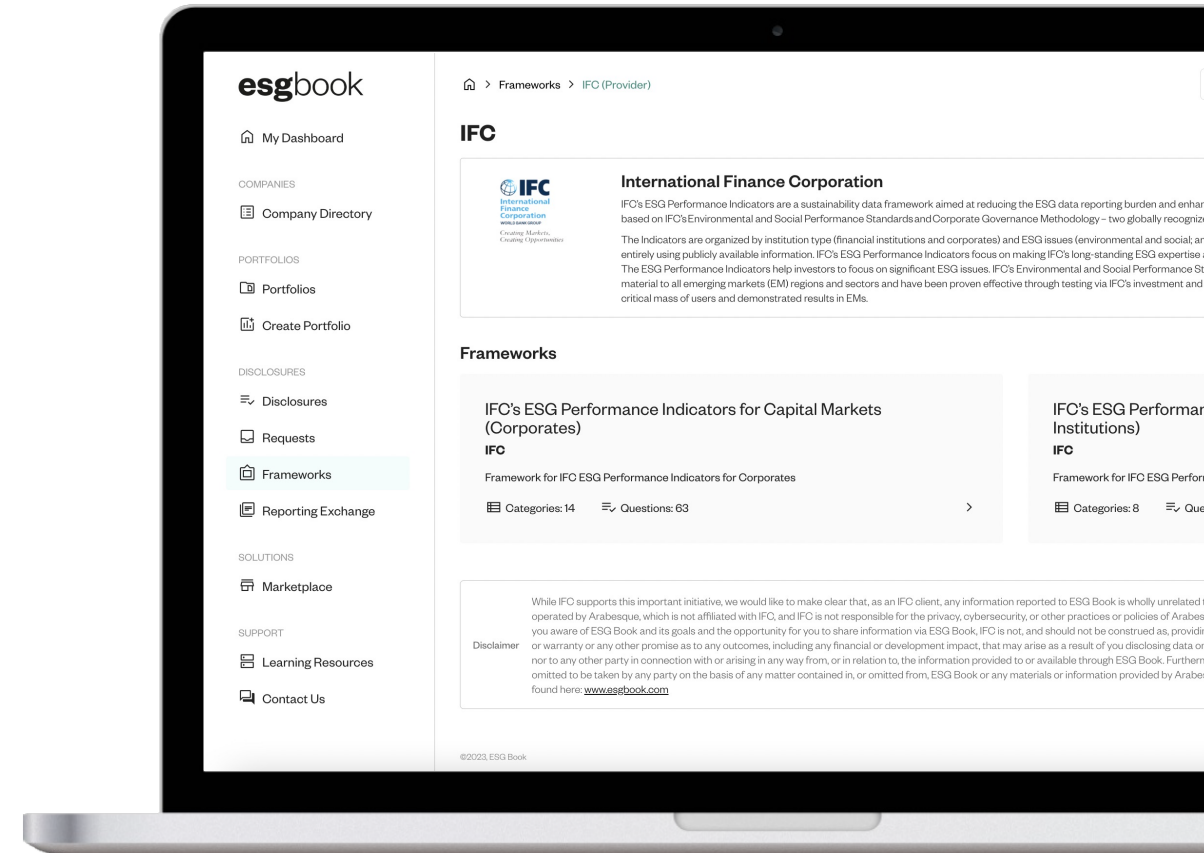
esgbook

My Dashboard

COMPANIES

Company Directory

PORTFOLIOS

Portfolios

Create Portfolio

DISCLOSURES

Disclosures

Requests

Frameworks

Reporting Exchange

SOLUTIONS

Marketplace

SUPPORT

Learning Resources

Contact Us

> Frameworks > IFC (Provider)

IFC

IFC International Finance Corporation WORLD BANK GROUP Creating Markets, Creating Opportunities

International Finance Corporation

IFC's ESG Performance Indicators are a sustainability data framework aimed at reducing the ESG data reporting burden and enhar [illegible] based on IFC's Environmental and Social Performance Standards and Corporate Governance Methodology – two globally recogniz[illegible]

The Indicators are organized by institution type (financial institutions and corporates) and ESG issues (environmental and social; ar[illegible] entirely using publicly available information. IFC's ESG Performance Indicators focus on making IFC's long-standing ESG expertise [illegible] The ESG Performance Indicators help investors to focus on significant ESG issues. IFC's Environmental and Social Performance St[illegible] material to all emerging markets (EM) regions and sectors and have been proven effective through testing via IFC's investment and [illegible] critical mass of users and demonstrated results in EMs.

Frameworks

IFC's ESG Performance Indicators for Capital Markets (Corporates)
IFC
Framework for IFC ESG Performance Indicators for Corporates
Categories: 14 Questions: 63

IFC's ESG Performar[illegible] Institutions)
IFC
Framework for IFC ESG Perfor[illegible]
Categories: 8 Que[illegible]

Disclaimer

While IFC supports this important initiative, we would like to make clear that, as an IFC client, any information reported to ESG Book is wholly unrelated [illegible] operated by Arabesque, which is not affiliated with IFC, and IFC is not responsible for the privacy, cybersecurity, or other practices or policies of Arabes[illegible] you aware of ESG Book and its goals and the opportunity for you to share information via ESG Book, IFC is not, and should not be construed as, providi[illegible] or warranty or any other promise as to any outcomes, including any financial or development impact, that may arise as a result of you disclosing data o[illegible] nor to any other party in connection with or arising in any way from, or in relation to, the information provided to or available through ESG Book. Further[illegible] omitted to be taken by any party on the basis of any matter contained in, or omitted from, ESG Book or any materials or information provided by Arabe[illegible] found here: www.esgbook.com

©2023, ESG Book